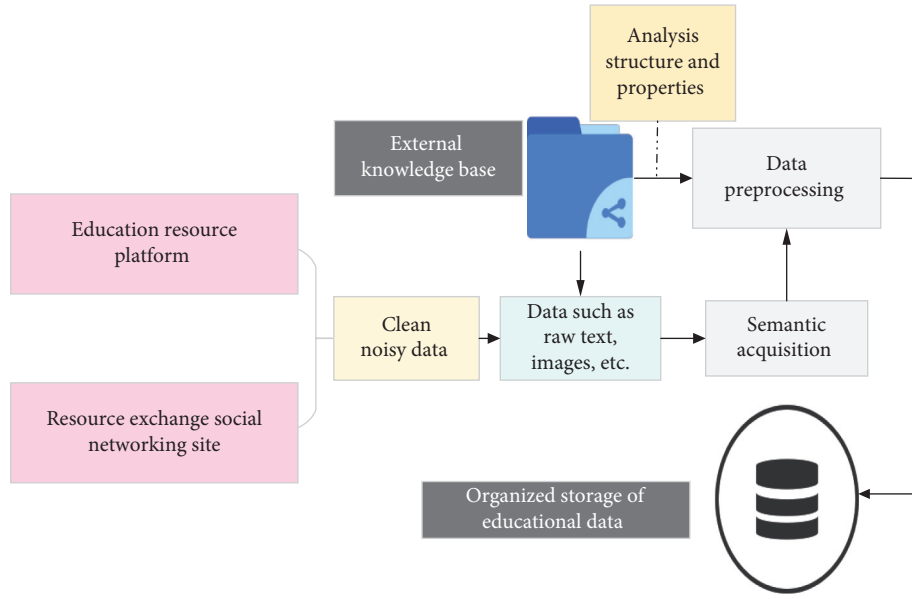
Analysis structure and properties

External knowledge base

Data preprocessing

Education resource platform

Clean noisy data

Data such as raw text, images, etc.

Semantic acquisition

Resource exchange social networking site

Organized storage of educational data